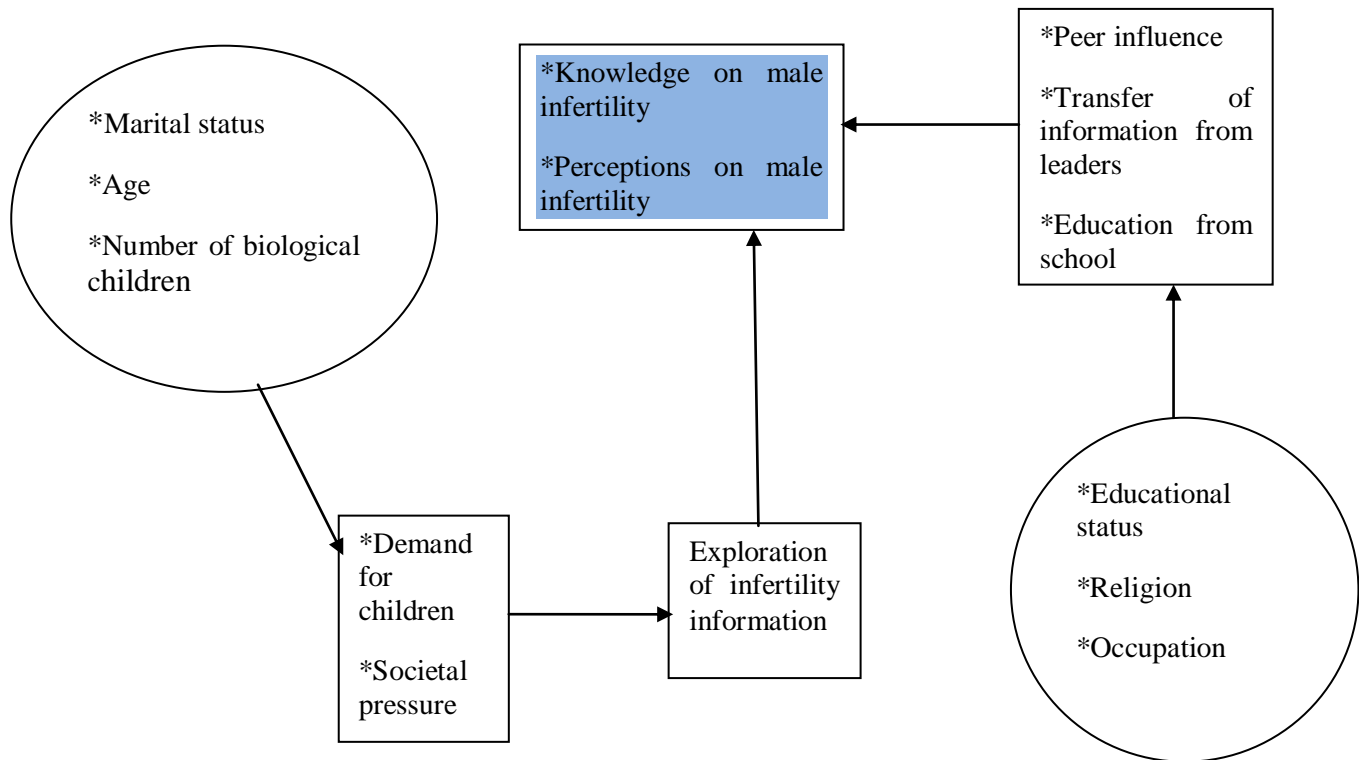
*Marital status

*Age

*Number of biological children

*Knowledge on male infertility

*Perceptions on male infertility

*Peer influence

*Transfer of information from leaders

*Education from school

*Demand for children

*Societal pressure

Exploration of infertility information

*Educational status

*Religion

*Occupation